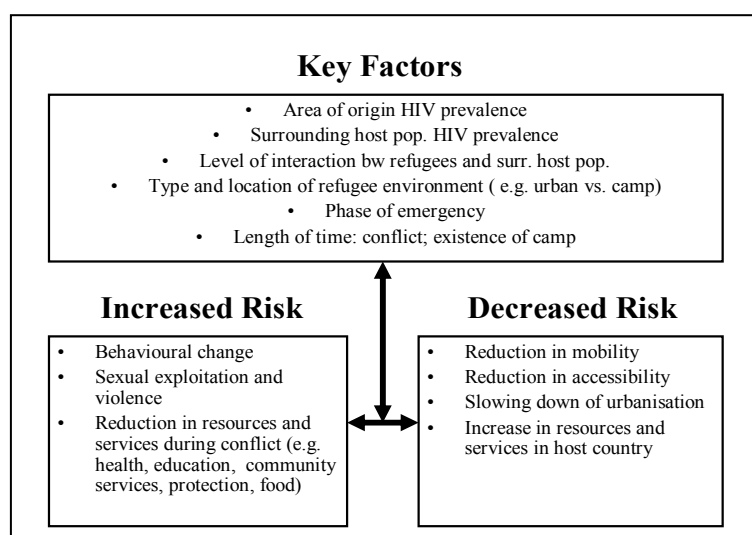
**Key Factors**

- Area of origin HIV prevalence
- Surrounding host pop. HIV prevalence
- Level of interaction bw refugees and surr. host pop.
- Type and location of refugee environment ( e.g. urban vs. camp)
- Phase of emergency
- Length of time: conflict; existence of camp

**Increased Risk**

- Behavioural change
- Sexual exploitation and violence
- Reduction in resources and services during conflict (e.g. health, education, community services, protection, food)

**Decreased Risk**

- Reduction in mobility
- Reduction in accessibility
- Slowing down of urbanisation
- Increase in resources and services in host country